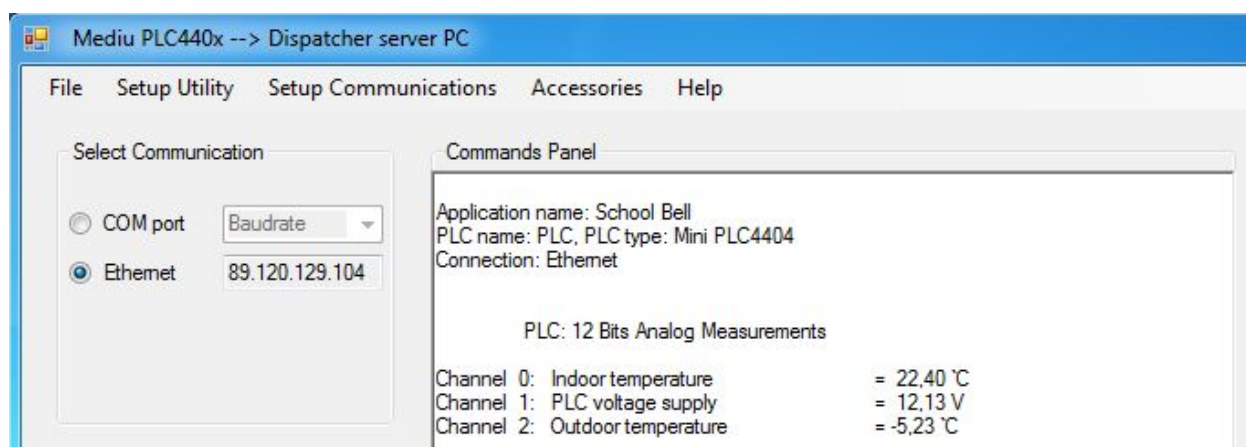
Mediu PLC440x --> Dispatcher server PC

File Setup Utility Setup Communications Accessories Help

Select Communication

COM port Baudrate

Ethernet 89.120.129.104

Commands Panel

Application name: School Bell
PLC name: PLC, PLC type: Mini PLC4404
Connection: Ethernet

PLC: 12 Bits Analog Measurements

Channel 0: Indoor temperature = 22,40 °C
Channel 1: PLC voltage supply = 12,13 V
Channel 2: Outdoor temperature = -5,23 °C